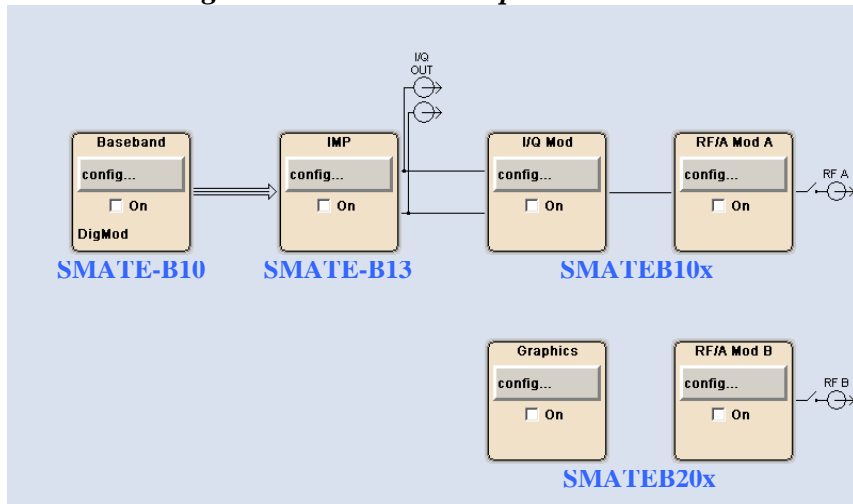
I/Q OUT

Baseband
config...
On
DigMod

IMP
config...
On

I/Q Mod
config...
On

RF/A Mod A
config...
On

RF A

SMATE-B10
SMATE-B13
SMATEB10x

Graphics
config...
On

RF/A Mod B
config...
On

RF B

SMATEB20x